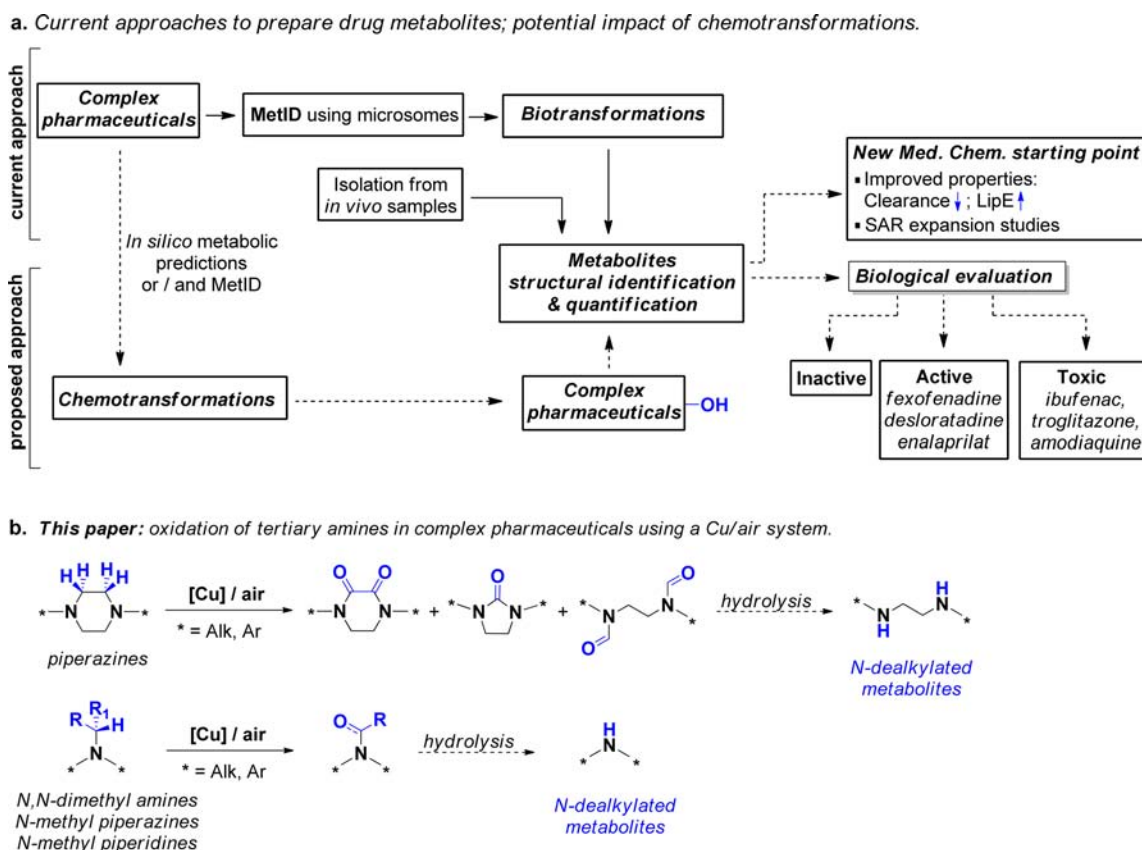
a. Current approaches to prepare drug metabolites; potential impact of chemotransformations.

current approach

Complex pharmaceuticals

MetID using microsomes

Biotransformations

Isolation from in vivo samples

New Med. Chem. starting point

▪ Improved properties: Clearance ↓ ; LipE ↑

▪ SAR expansion studies

In silico metabolic predictions or / and MetID

proposed approach

Metabolites structural identification & quantification

Biological evaluation

Chemotransformations

Complex pharmaceuticals —OH

Inactive

Active fexofenadine desloratadine enalaprilat

Toxic ibufenac, troglitazone, amodiaquine

b. This paper: oxidation of tertiary amines in complex pharmaceuticals using a Cu/air system.

H H H H

*—N N—*

piperazines

[Cu] / air

* = Alk, Ar

O O

*—N N—* + *—N N—* + *N N*

hydrolysis

*N N*
H H

N-dealkylated metabolites

R R₁ H

*N*

N,N-dimethyl amines
N-methyl piperazines
N-methyl piperidines

[Cu] / air

* = Alk, Ar

O R

*N*

hydrolysis

H
*N*

N-dealkylated metabolites